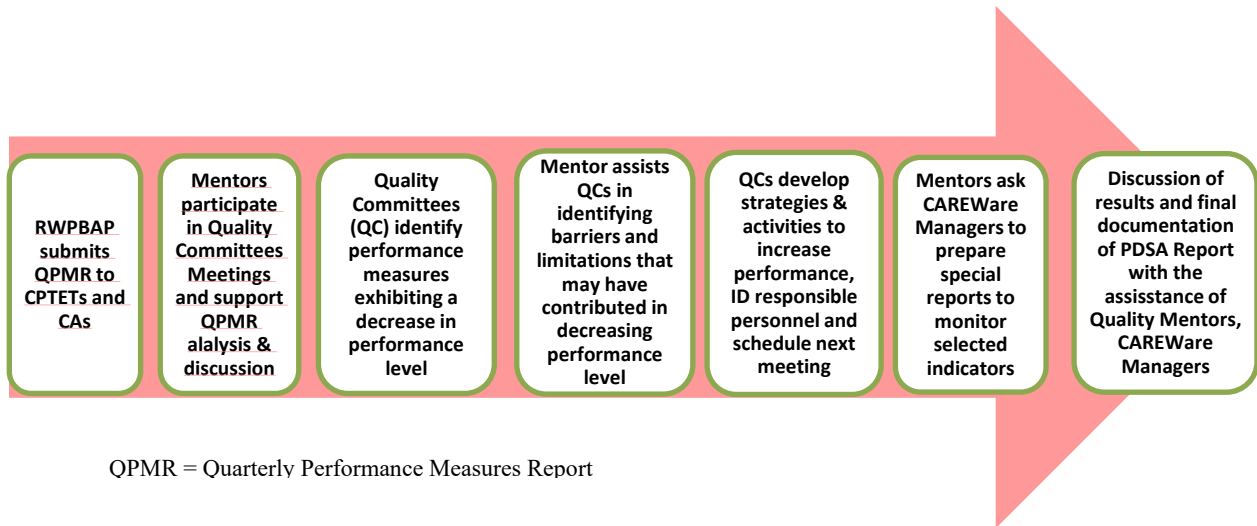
RWPBAP submits QPMR to CPTETs and CAs

Mentors participate in Quality Committees Meetings and support QPMR alalysis & discussion

Quality Committees (QC) identify performance measures exhibiting a decrease in performance level

Mentor assists QCs in identifying barriers and limitations that may have contributed in decreasing performance level

QCs develop strategies & activities to increase performance, ID responsible personnel and schedule next meeting

Mentors ask CAREWare Managers to prepare special reports to monitor selected indicators

Discussion of results and final documentation of PDSA Report with the assisstance of Quality Mentors, CAREWare Managers

QPMR = Quarterly Performance Measures Report